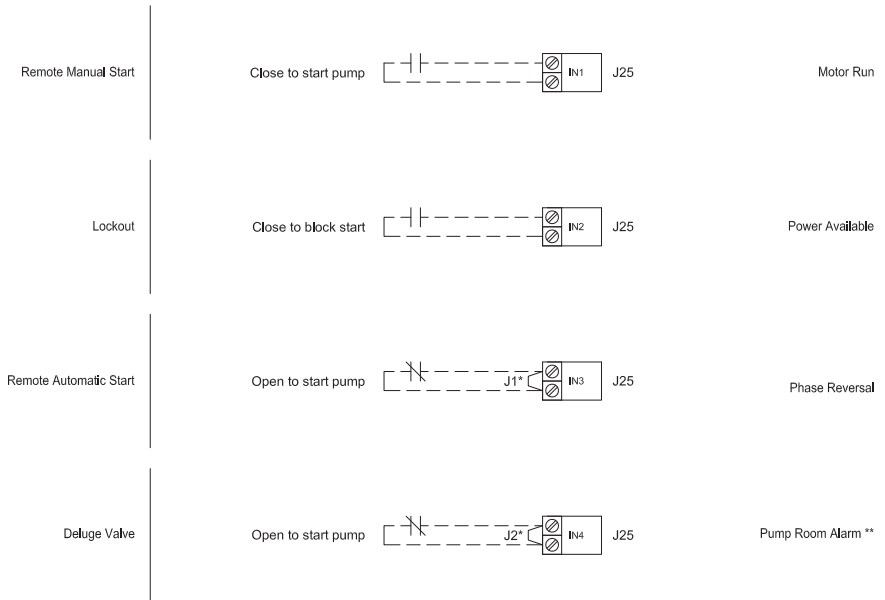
Remote Manual Start

Close to start pump

IN1

J25

Motor Run

Lockout

Close to block start

IN2

J25

Power Available

Remote Automatic Start

Open to start pump

J1*

IN3

J25

Phase Reversal

Deluge Valve

Open to start pump

J2*

IN4

J25

Pump Room Alarm **